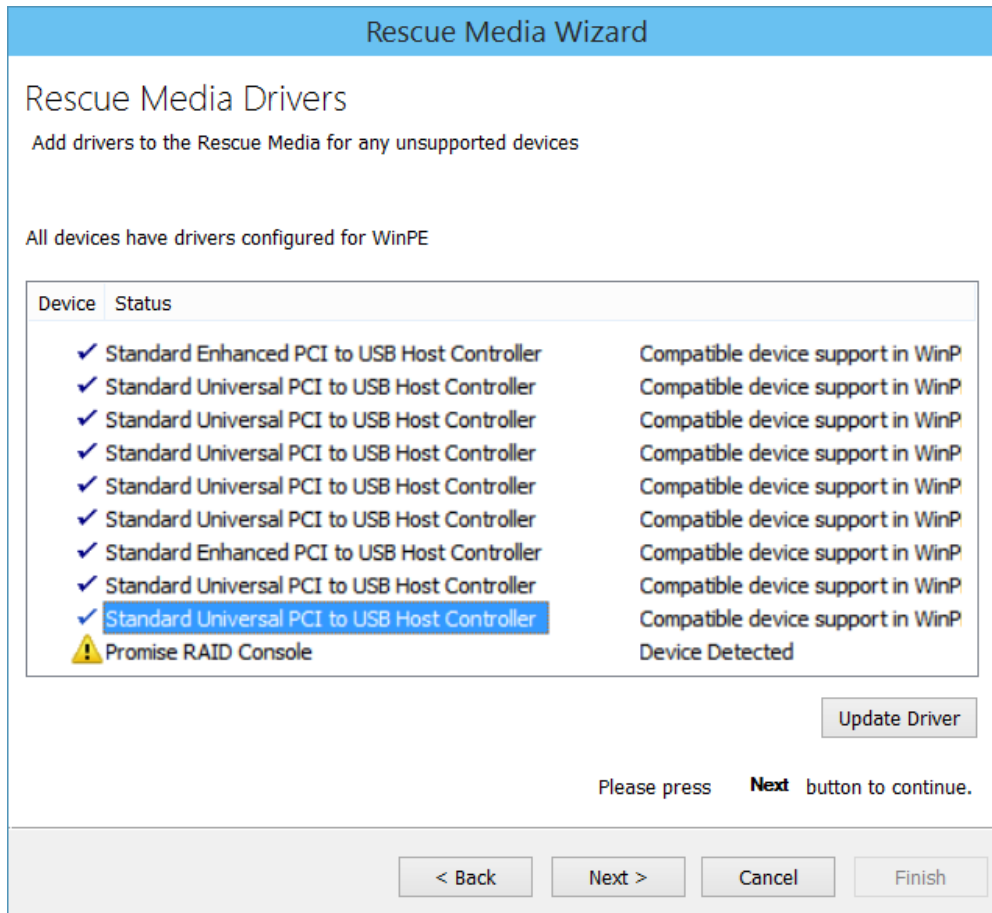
Rescue Media Wizard

Rescue Media Drivers

Add drivers to the Rescue Media for any unsupported devices

All devices have drivers configured for WinPE

| Device | Status |
|---|---|
| Standard Enhanced PCI to USB Host Controller | Compatible device support in WinP |
| Standard Universal PCI to USB Host Controller | Compatible device support in WinP |
| Standard Universal PCI to USB Host Controller | Compatible device support in WinP |
| Standard Universal PCI to USB Host Controller | Compatible device support in WinP |
| Standard Universal PCI to USB Host Controller | Compatible device support in WinP |
| Standard Universal PCI to USB Host Controller | Compatible device support in WinP |
| Standard Enhanced PCI to USB Host Controller | Compatible device support in WinP |
| Standard Universal PCI to USB Host Controller | Compatible device support in WinP |
| Standard Universal PCI to USB Host Controller | Compatible device support in WinP |
| Promise RAID Console | Device Detected |

Update Driver

Please press **Next** button to continue.

< Back Next > Cancel Finish